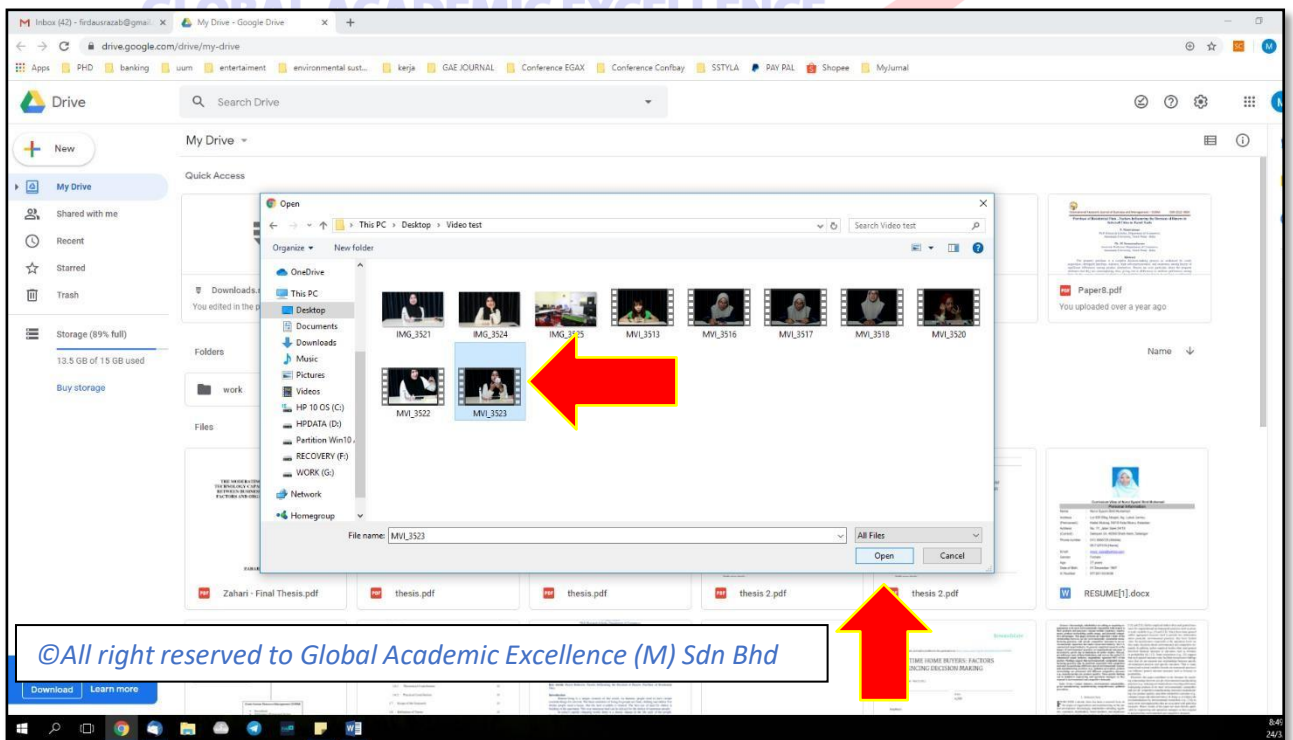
Inbox (42) - firdausrazab@gmail. ×
My Drive - Google Drive ×
drive.google.com/drive/my-drive
Apps PHD banking uum entertaiment environmental sust... kerja GAE JOURNAL Conference EGAX Conference Confbay SSTYLA PAY PAL Shopee MyJurnal

Drive
Search Drive
New
My Drive
Shared with me
Recent
Starred
Trash
Storage (89% full)
13.5 GB of 15 GB used
Buy storage

My Drive
Quick Access
Downloads.
You edited in the p
Paper8.pdf
You uploaded over a year ago
Folders
work
Name
Files

Open
This PC > Desktop > Video test
Search Video test
Organize New folder
OneDrive
This PC
Desktop
Documents
Downloads
Music
Pictures
Videos
HP 10 OS (C:)
HPDATA (D:)
Partition Win10
RECOVERY (F:)
WORK (G:)
Network
Homegroup
IMG_3521 IMG_3524 IMG_3525 MVI_3513 MVI_3516 MVI_3517 MVI_3518 MVI_3520
MVI_3522 MVI_3523
File name: MVI_3523
All Files
Open Cancel

Zahari - Final Thesis.pdf
thesis.pdf
thesis.pdf
thesis 2.pdf
thesis 2.pdf
RESUME[1].docx

©All right reserved to Global Academic Excellence (M) Sdn Bhd
Download Learn more
TIME HOME BUYERS: FACTORS
INCING DECISION MAKING
GLOBAL ACADEMIC EXCELLENCE
8:49
24/3